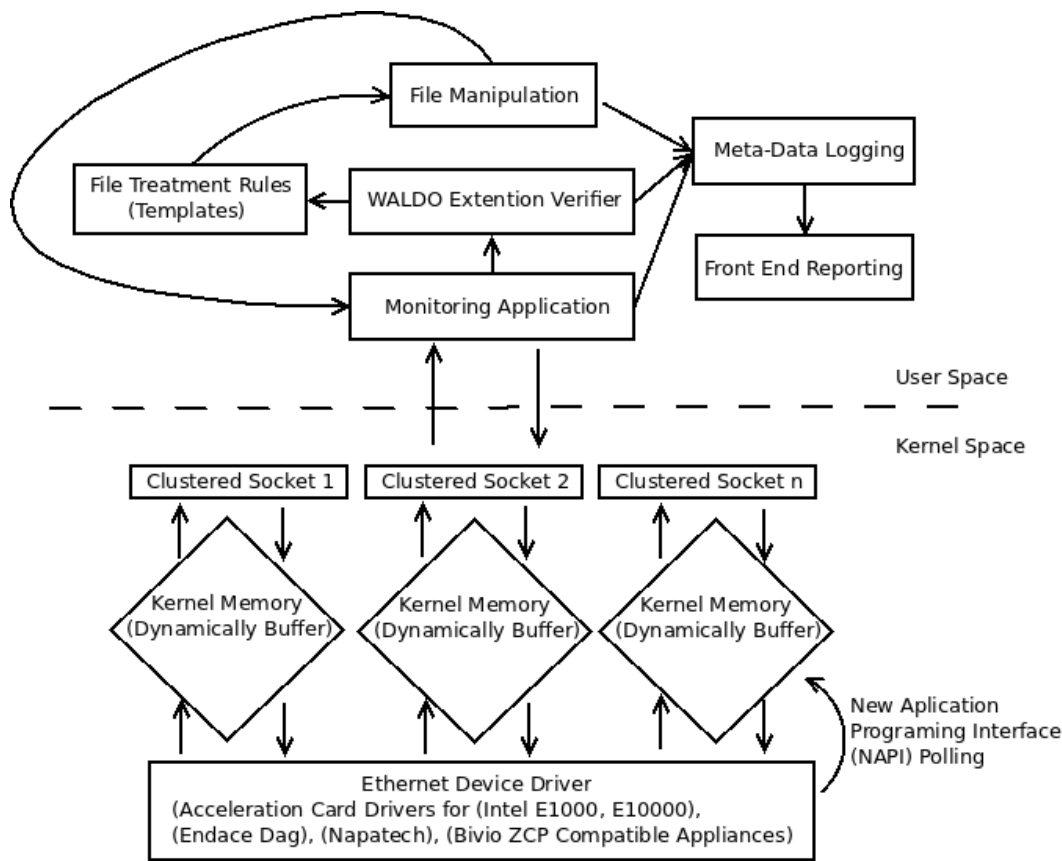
File Manipulation

Meta-Data Logging

File Treatment Rules (Templates)

WALDO Extention Verifier

Front End Reporting

Monitoring Application

User Space

Kernel Space

Clustered Socket 1

Clustered Socket 2

Clustered Socket n

Kernel Memory (Dynamically Buffer)

Kernel Memory (Dynamically Buffer)

Kernel Memory (Dynamically Buffer)

New Aplication Programing Interface (NAPI) Polling

Ethernet Device Driver (Acceleration Card Drivers for (Intel E1000, E10000), (Endace Dag), (Napatech), (Bivio ZCP Compatible Appliances)